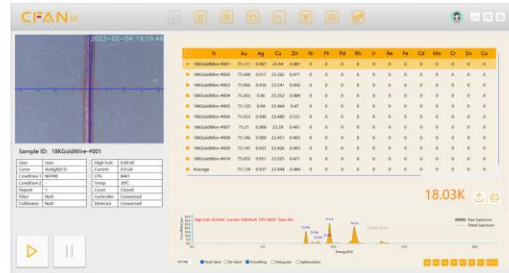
CFAN

2023-02-04 10:19:49

| | Ts | Au | Ag | Cu | Zn | Ni | Pt | Pd | Rh | Ir | Re | Fe | Cd | Mn | Cr | Sn | Co |
|---|---|---|---|---|---|---|---|---|---|---|---|---|---|---|---|---|---|
| | 18KGoldWire-#001 | 75.111 | 0.967 | 23.44 | 0.481 | 0 | 0 | 0 | 0 | 0 | 0 | 0 | 0 | 0 | 0 | 0 | 0 |
| | 18KGoldWire-#002 | 75.095 | 0.937 | 23.363 | 0.471 | 0 | 0 | 0 | 0 | 0 | 0 | 0 | 0 | 0 | 0 | 0 | 0 |
| | 18KGoldWire-#003 | 75.066 | 0.936 | 23.541 | 0.458 | 0 | 0 | 0 | 0 | 0 | 0 | 0 | 0 | 0 | 0 | 0 | 0 |
| | 18KGoldWire-#004 | 75.063 | 0.96 | 23.352 | 0.484 | 0 | 0 | 0 | 0 | 0 | 0 | 0 | 0 | 0 | 0 | 0 | 0 |
| | 18KGoldWire-#005 | 75.125 | 0.94 | 23.464 | 0.47 | 0 | 0 | 0 | 0 | 0 | 0 | 0 | 0 | 0 | 0 | 0 | 0 |
| | 18KGoldWire-#006 | 75.033 | 0.946 | 23.488 | 0.533 | 0 | 0 | 0 | 0 | 0 | 0 | 0 | 0 | 0 | 0 | 0 | 0 |
| | 18KGoldWire-#007 | 75.21 | 0.908 | 23.39 | 0.491 | 0 | 0 | 0 | 0 | 0 | 0 | 0 | 0 | 0 | 0 | 0 | 0 |
| | 18KGoldWire-#008 | 75.146 | 0.909 | 23.451 | 0.493 | 0 | 0 | 0 | 0 | 0 | 0 | 0 | 0 | 0 | 0 | 0 | 0 |
| | 18KGoldWire-#009 | 75.147 | 0.933 | 23.426 | 0.493 | 0 | 0 | 0 | 0 | 0 | 0 | 0 | 0 | 0 | 0 | 0 | 0 |
| | 18KGoldWire-#010 | 75.052 | 0.951 | 23.525 | 0.471 | 0 | 0 | 0 | 0 | 0 | 0 | 0 | 0 | 0 | 0 | 0 | 0 |
| | Average | 75.104 | 0.937 | 23.444 | 0.484 | 0 | 0 | 0 | 0 | 0 | 0 | 0 | 0 | 0 | 0 | 0 | 0 |

Sample ID: 18KGoldWire-#001

| User | User | High Volt | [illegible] |
|---|---|---|---|
| Curve | Au/Ag(EC3) | Current | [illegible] |
| Condition 1 | NONE | CPS | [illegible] |
| Condition 2 | | Temp | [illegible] |
| Repeat | 1 | Cover | Closed |
| Filter | Null | Controller | Connected |
| Collimator | Null | Detector | Connected |

18.03K

High Volt: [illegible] Current: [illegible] CPS: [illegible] Time: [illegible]

Raw Spectrum
Fitted Spectrum

Energy(keV)

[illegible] Peak label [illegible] Smoothing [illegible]